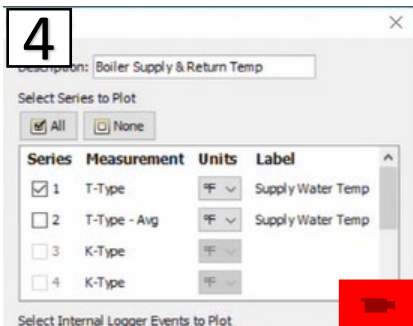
4

Description: Boiler Supply & Return Temp

Select Series to Plot

All None

| Series | Measurement | Units | Label |
|---|---|---|---|
| 1 | T-Type | °F | Supply Water Temp |
| 2 | T-Type - Avg | °F | Supply Water Temp |
| 3 | K-Type | °F | |
| 4 | K-Type | °F | |

Select Internal Logger Events to Plot